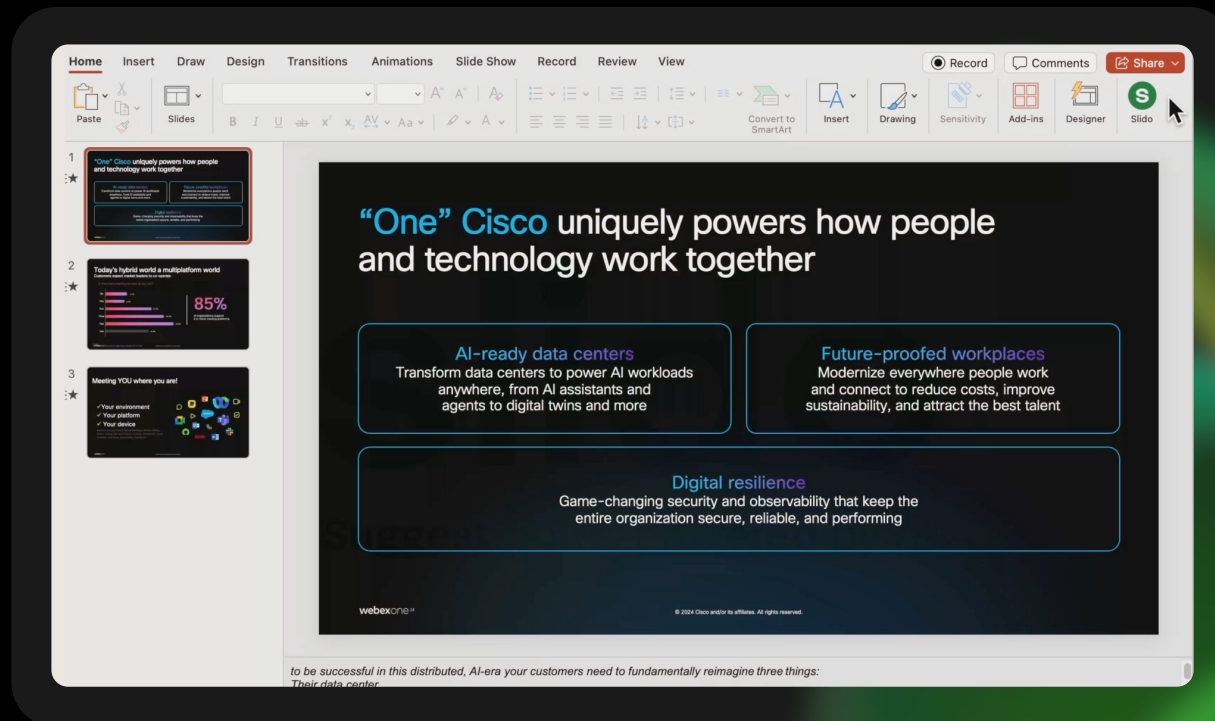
Home Insert Draw Design Transitions Animations Slide Show Record Review View

Record Comments Share

Paste Slides Convert to SmartArt Insert Drawing Sensitivity Add-ins Designer Slido

1
"One" Cisco uniquely powers how people and technology work together

2
Today's hybrid world a multiplatform world
85%

3
Meeting YOU where you are!
✓Your environment
✓Your platform
✓Your device

"One" Cisco uniquely powers how people and technology work together

AI-ready data centers
Transform data centers to power AI workloads anywhere, from AI assistants and agents to digital twins and more

Future-proofed workplaces
Modernize everywhere people work and connect to reduce costs, improve sustainability, and attract the best talent

Digital resilience
Game-changing security and observability that keep the entire organization secure, reliable, and performing

webexone
© 2024 Cisco and/or its affiliates. All rights reserved.

to be successful in this distributed, AI-era your customers need to fundamentally reimagine three things:
Their data center